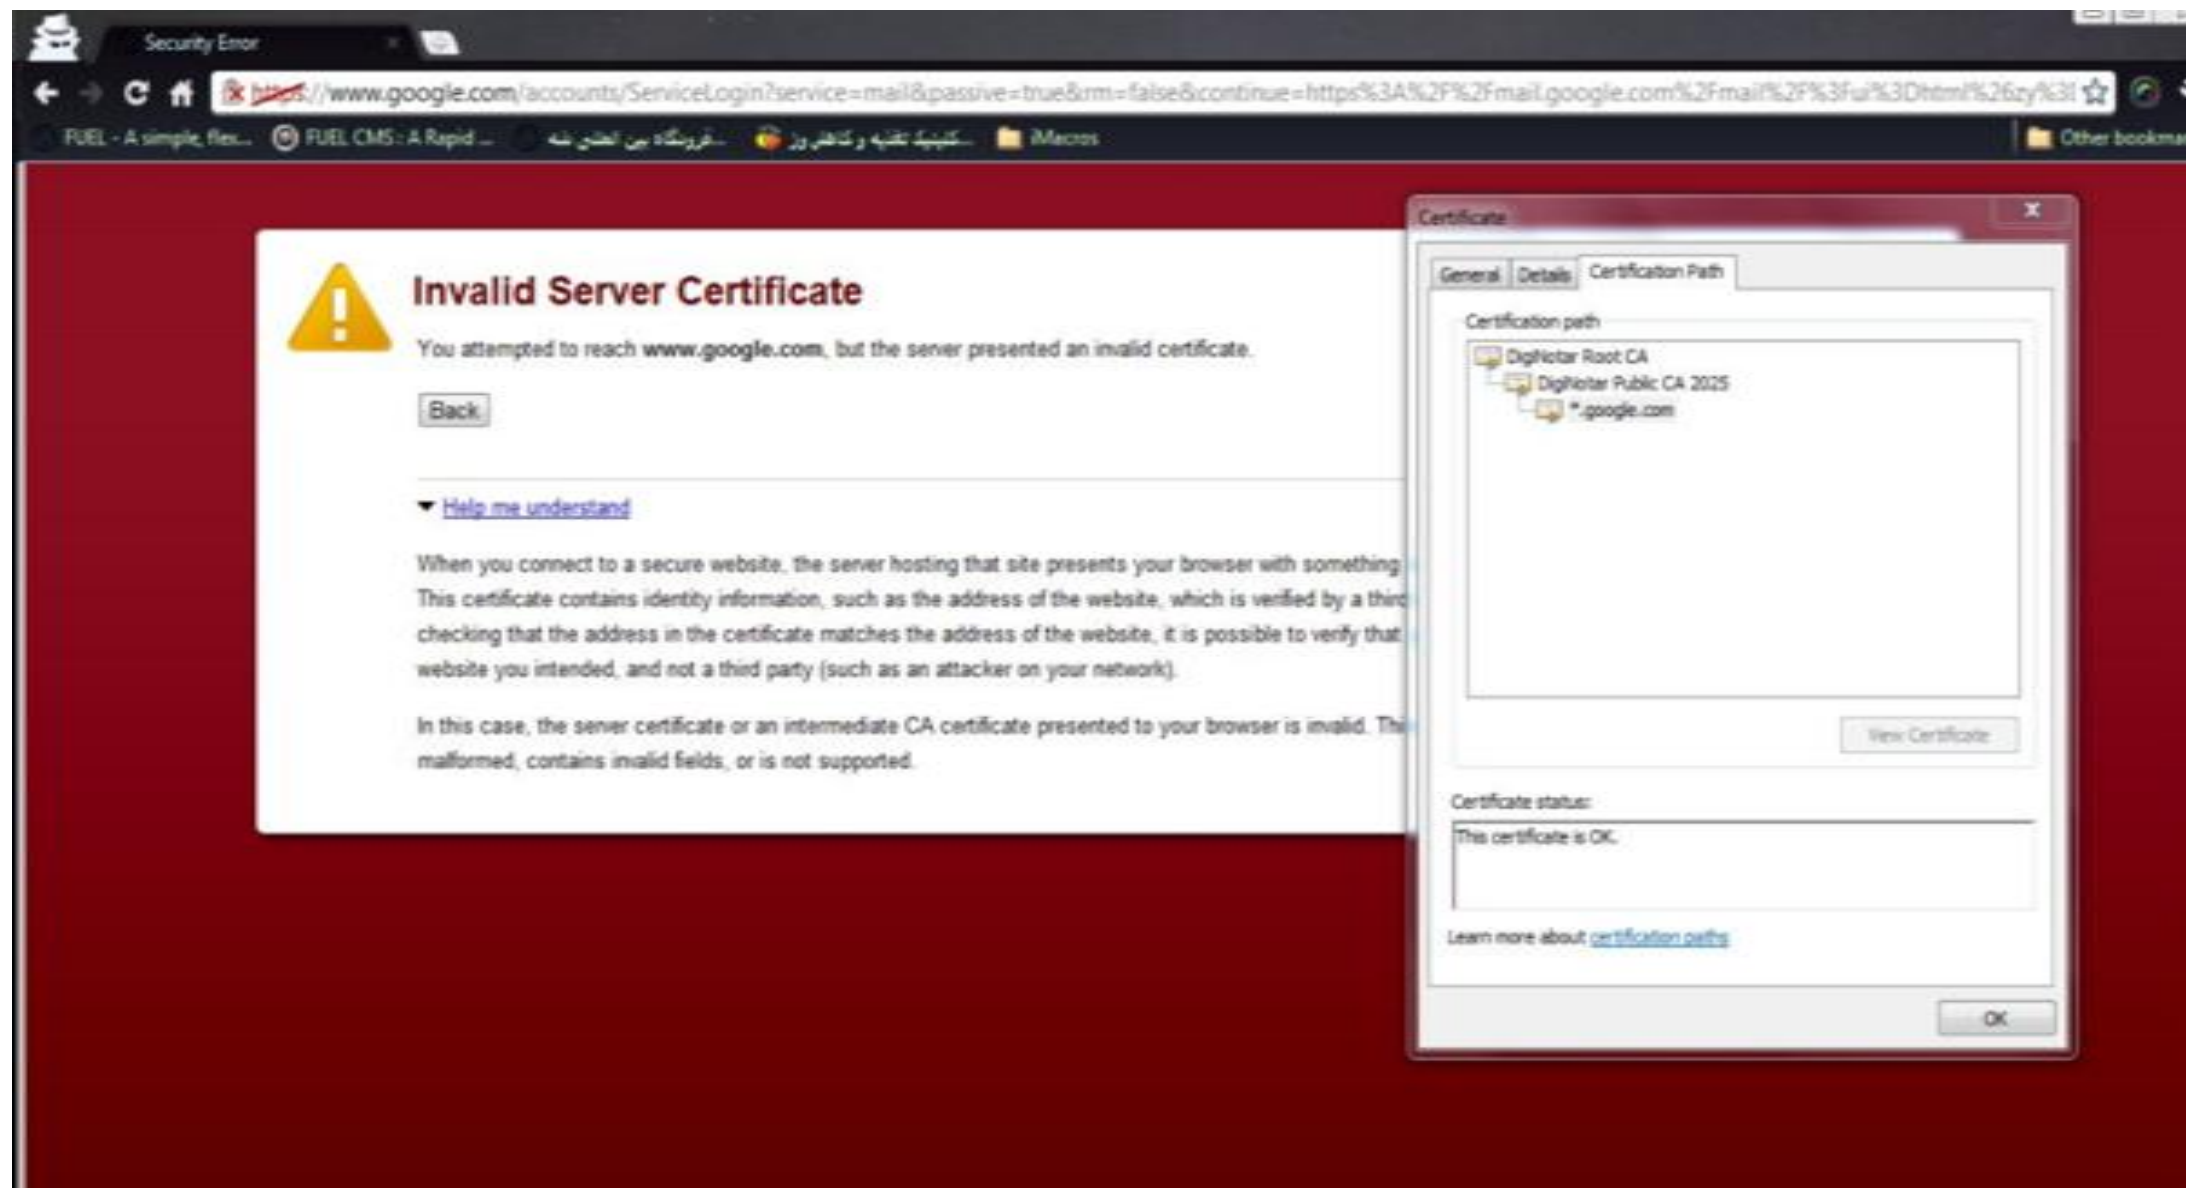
Security Error

https://www.google.com/accounts/ServiceLogin?service=mail&passive=true&rm=false&continue=https%3A%2F%2Fmail.google.com%2Fmail%2F%3Fui%3Dhtml%26zy%3I

FUEL - A simple, flex... FUEL CMS : A Rapid ... فروشگاه بین المللی شه... کتیبه تغذیه و کاهش وزن... iMacros Other bookma

Invalid Server Certificate

You attempted to reach **www.google.com**, but the server presented an invalid certificate.

Back

Help me understand

When you connect to a secure website, the server hosting that site presents your browser with something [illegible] This certificate contains identity information, such as the address of the website, which is verified by a thir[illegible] checking that the address in the certificate matches the address of the website, it is possible to verify that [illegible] website you intended, and not a third party (such as an attacker on your network).

In this case, the server certificate or an intermediate CA certificate presented to your browser is invalid. Th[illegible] malformed, contains invalid fields, or is not supported.

Certificate

General Details Certification Path

Certification path

DigiNotar Root CA
DigiNotar Public CA 2025
*.google.com

View Certificate

Certificate status:

This certificate is OK.

Learn more about certification paths

OK